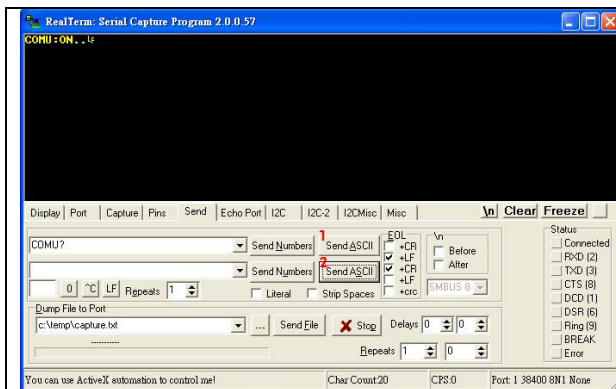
RealTerm: Serial Capture Program 2.0.0.57

COMU:ON..LF

Display | Port | Capture | Pins | Send | Echo Port | I2C | I2C-2 | I2CMisc | Misc | \n Clear Freeze

COMU?
Send Numbers
1 Send ASCII
2 Send ASCII
Send Numbers
EOL
+CR
+LF
+CR
+LF
+crc
\n
Before
After
SMBUS 8
0 ^C LF Repeats 1
Literal
Strip Spaces
Dump File to Port
c:\temp\capture.txt
...
Send File
Stop
Delays 0 0
Repeats 1 0

Status
Connected
RXD (2)
TXD (3)
CTS (8)
DCD (1)
DSR (6)
Ring (9)
BREAK
Error

You can use ActiveX automation to control me!
Char Count:20
CPS:0
Port: 1 38400 8N1 None